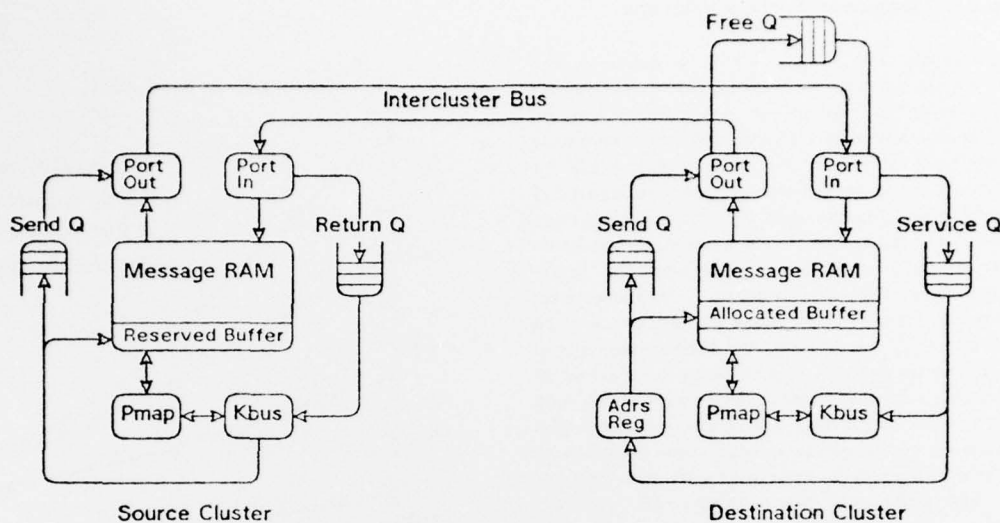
Free Q

Intercluster Bus

Port Out

Port In

Send Q

Return Q

Message RAM

Reserved Buffer

Pmap

Kbus

Source Cluster

Port Out

Port In

Send Q

Service Q

Message RAM

Allocated Buffer

Adrs Reg

Pmap

Kbus

Destination Cluster